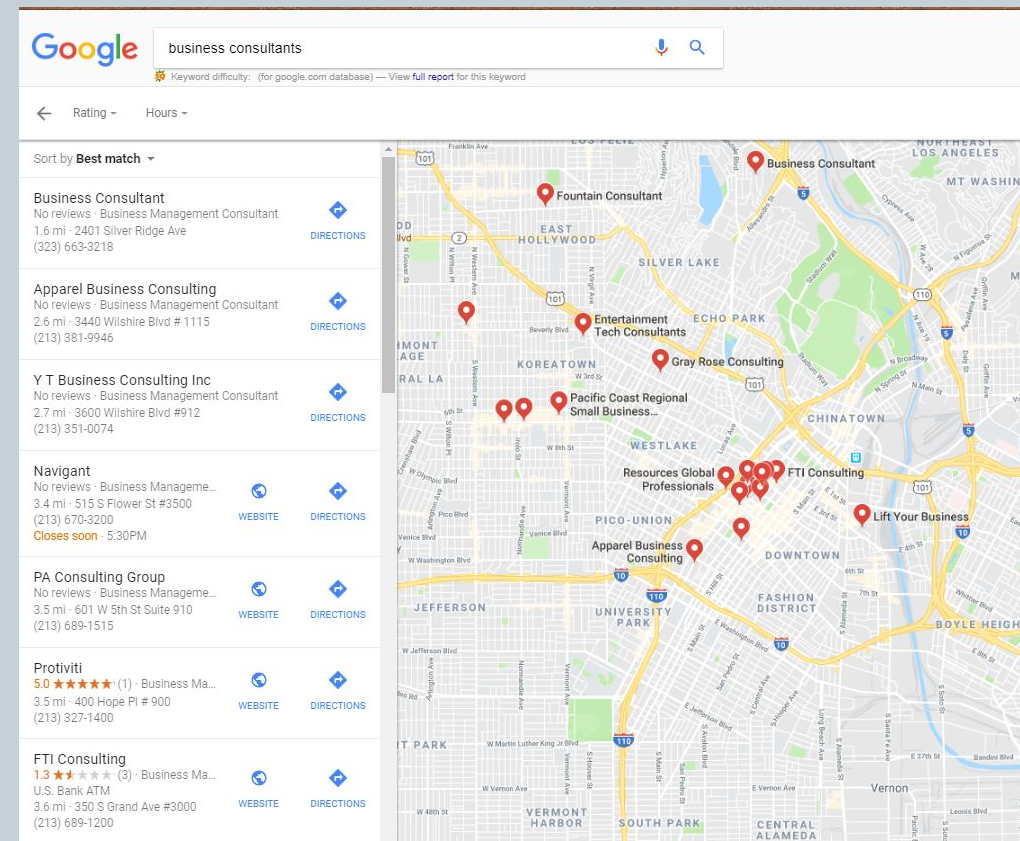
Google

business consultants

Keyword difficulty: (for google.com database) — View full report for this keyword

Rating ▾ Hours ▾

Sort by Best match ▾

Business Consultant
No reviews · Business Management Consultant
1.6 mi · 2401 Silver Ridge Ave
(323) 663-3218
DIRECTIONS

Apparel Business Consulting
No reviews · Business Management Consultant
2.6 mi · 3440 Wilshire Blvd # 1115
(213) 381-9946
DIRECTIONS

Y T Business Consulting Inc
No reviews · Business Management Consultant
2.7 mi · 3600 Wilshire Blvd #912
(213) 351-0074
DIRECTIONS

Navigant
No reviews · Business Manageme...
3.4 mi · 515 S Flower St #3500
(213) 670-3200
Closes soon · 5:30PM
WEBSITE DIRECTIONS

PA Consulting Group
No reviews · Business Manageme...
3.5 mi · 601 W 5th St Suite 910
(213) 689-1515
WEBSITE DIRECTIONS

Protiviti
5.0 ★★★★★ (1) · Business Ma...
3.5 mi · 400 Hope Pl # 900
(213) 327-1400
WEBSITE DIRECTIONS

FTI Consulting
1.3 ★★★★★ (3) · Business Ma...
U.S. Bank ATM
3.6 mi · 350 S Grand Ave #3000
(213) 689-1200
WEBSITE DIRECTIONS

Business Consultant
Fountain Consultant
EAST HOLLYWOOD
SILVER LAKE
Entertainment Tech Consultants
ECHO PARK
KOREATOWN
Gray Rose Consulting
Pacific Coast Regional Small Business...
CHINATOWN
WESTLAKE
Resources Global Professionals
FTI Consulting
Lift Your Business
PICO-UNION
Apparel Business Consulting
DOWNTOWN
FASHION DISTRICT
JEFFERSON
UNIVERSITY PARK
BOYLE HEIGH
NORTHEAST LOS ANGELES
MT WASHIN
LOS FELIZ
Vernon
VERMONT HARBOR
SOUTH PARK
CENTRAL ALAMEDA
T PARK
101
110
10
5
2